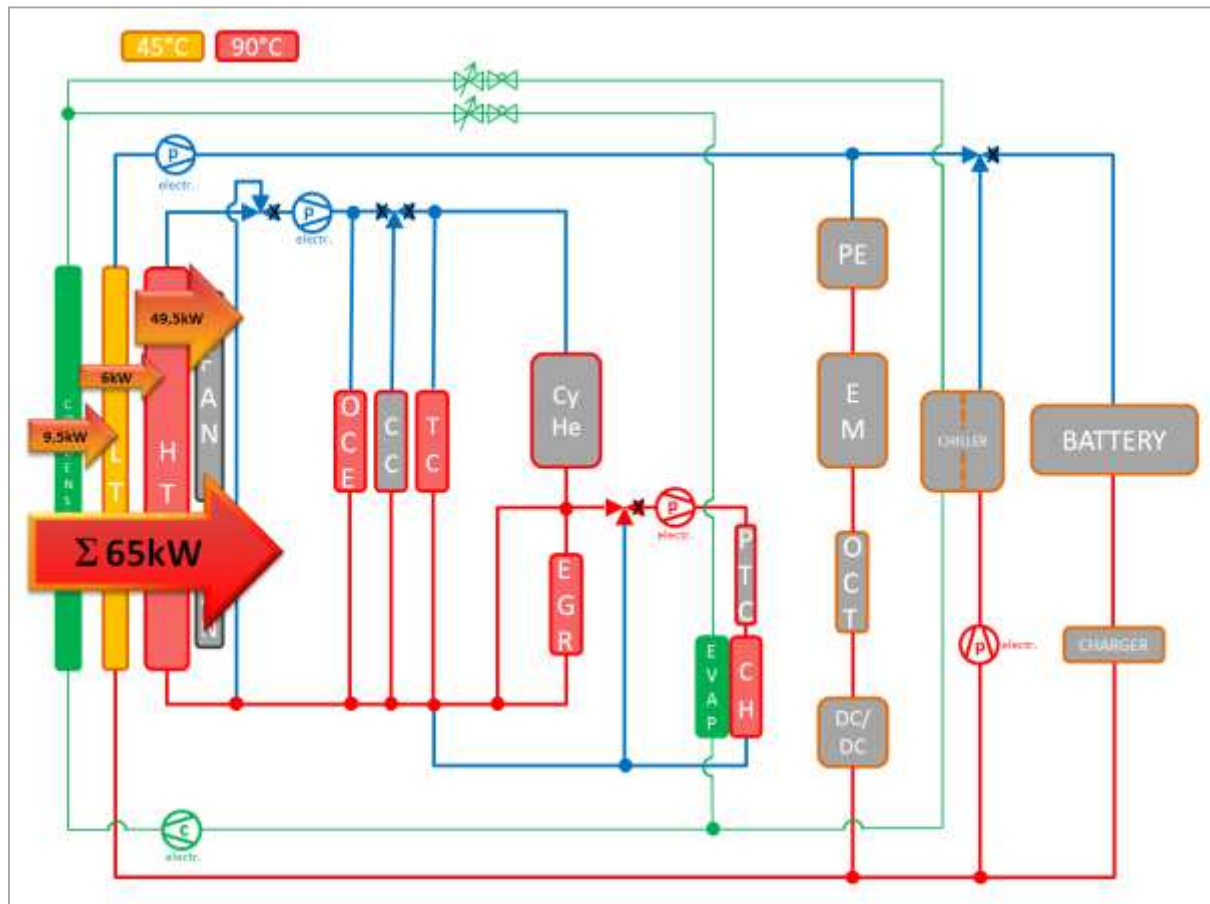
45°C 90°C

P electr.

P electr.

PE

49,5kW

6kW

9,5kW

C O N D E N S

L T

H T

F A N

O C E

C C

T C

Cy He

E M

CHILLER

BATTERY

Σ 65kW

P electr.

P T C

E G R

O C T

P electr.

CHARGER

E V A P

C H

DC/ DC

C electr.